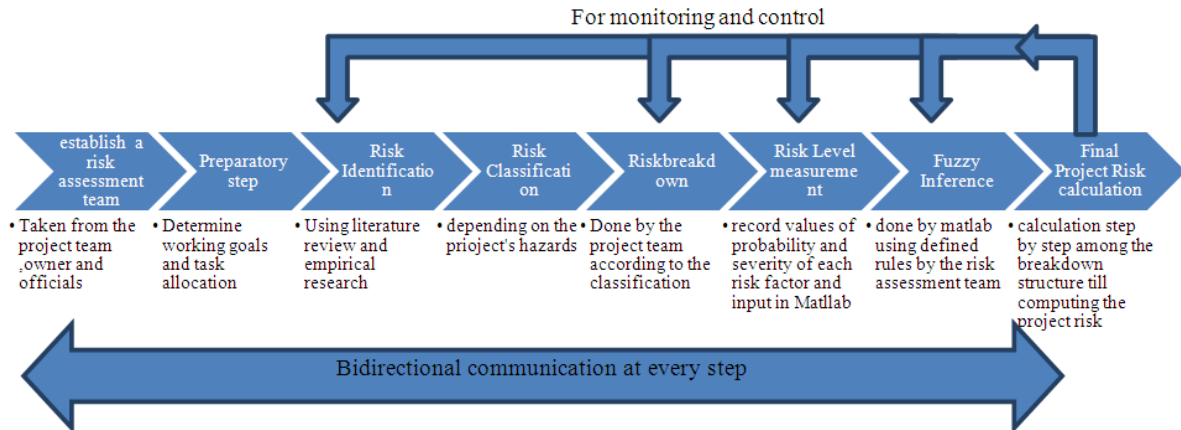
For monitoring and control

establish a risk assessment team

Preparatory step

Risk Identificatio n

Risk Classificati on

Riskbreakd own

Risk Level measureme nt

Fuzzy Inference

Final Project Risk calculation

• Taken from the project team ,owner and officials

• Determine working goals and task allocation

• Using literature review and empirical research

• depending on the prioject's hazards

• Done by the project team according to the classification

• record values of probability and severity of each risk factor and input in Matlab

• done by matlab using defined rules by the risk assessment team

• calculation step by step among the breakdown structure till computing the project risk

Bidirectional communication at every step